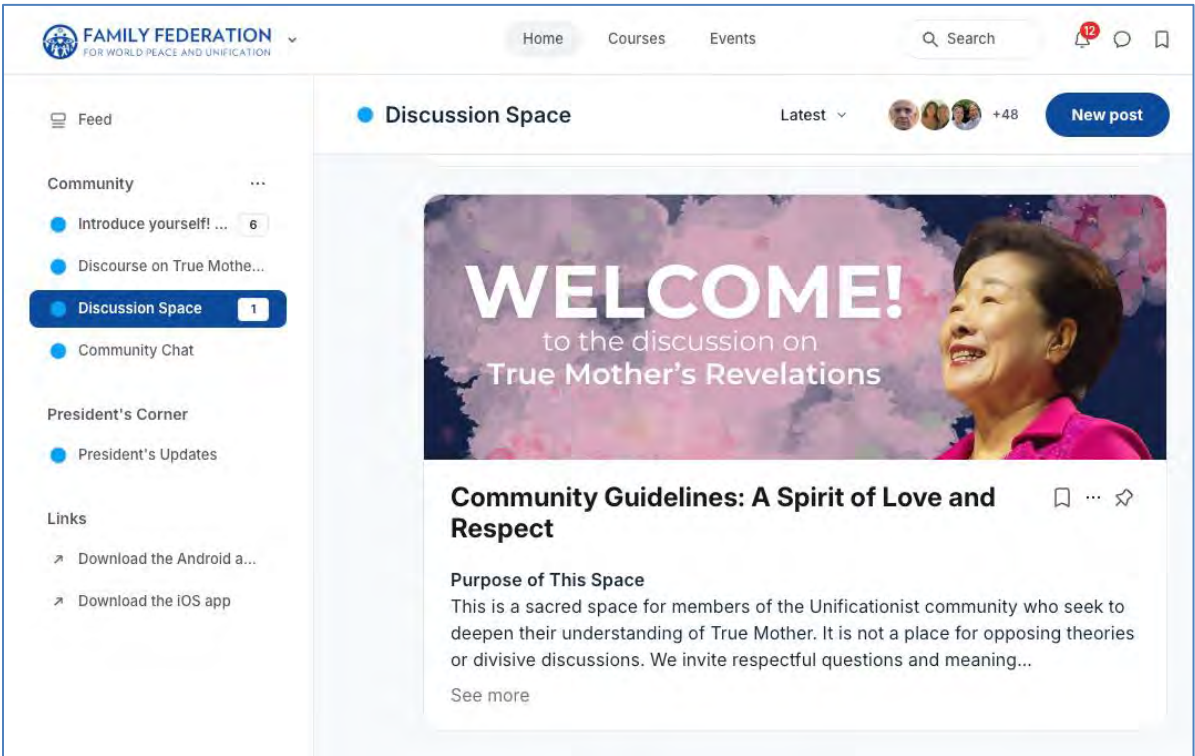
FAMILY FEDERATION
FOR WORLD PEACE AND UNIFICATION

Home Courses Events

Search

12

Feed

Community ...

Introduce yourself! ... 6

Discourse on True Mothe...

Discussion Space 1

Community Chat

President's Corner

President's Updates

Links

Download the Android a...

Download the iOS app

Discussion Space

Latest

+48

New post

WELCOME!
to the discussion on
True Mother's Revelations

Community Guidelines: A Spirit of Love and Respect

Purpose of This Space

This is a sacred space for members of the Unificationist community who seek to deepen their understanding of True Mother. It is not a place for opposing theories or divisive discussions. We invite respectful questions and meaning...

See more